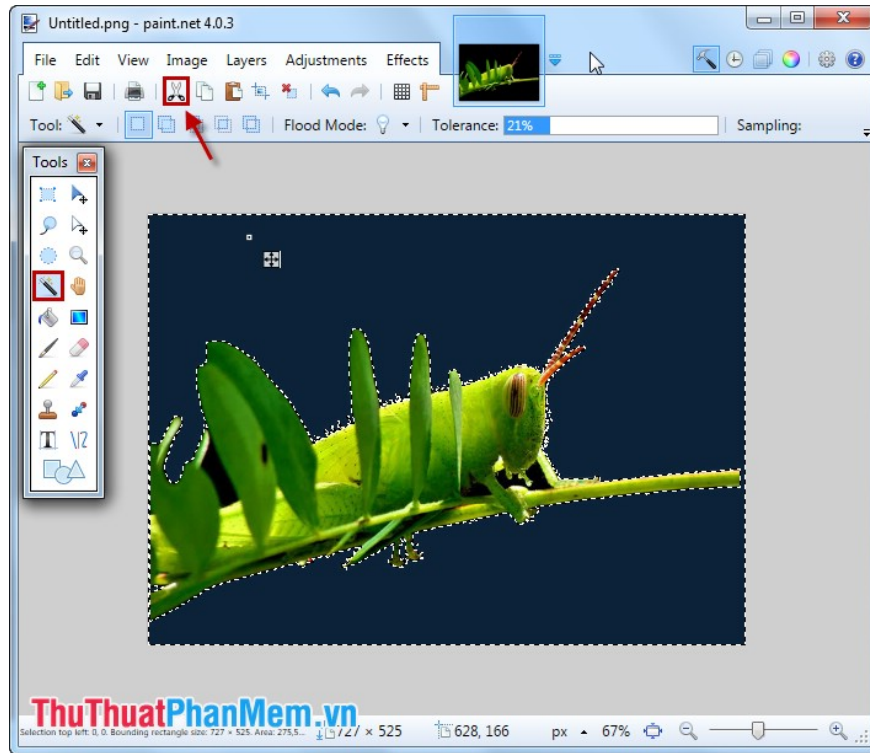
Untitled.png - paint.net 4.0.3

File Edit View Image Layers Adjustments Effects

Tool: Flood Mode: Tolerance: 21% Sampling:

Tools

ThuThuatPhanMem.vn

Selection top left: 0, 0. Bounding rectangle size: 727 × 525. Area: 275,5...

727 × 525 628, 166 px 67%